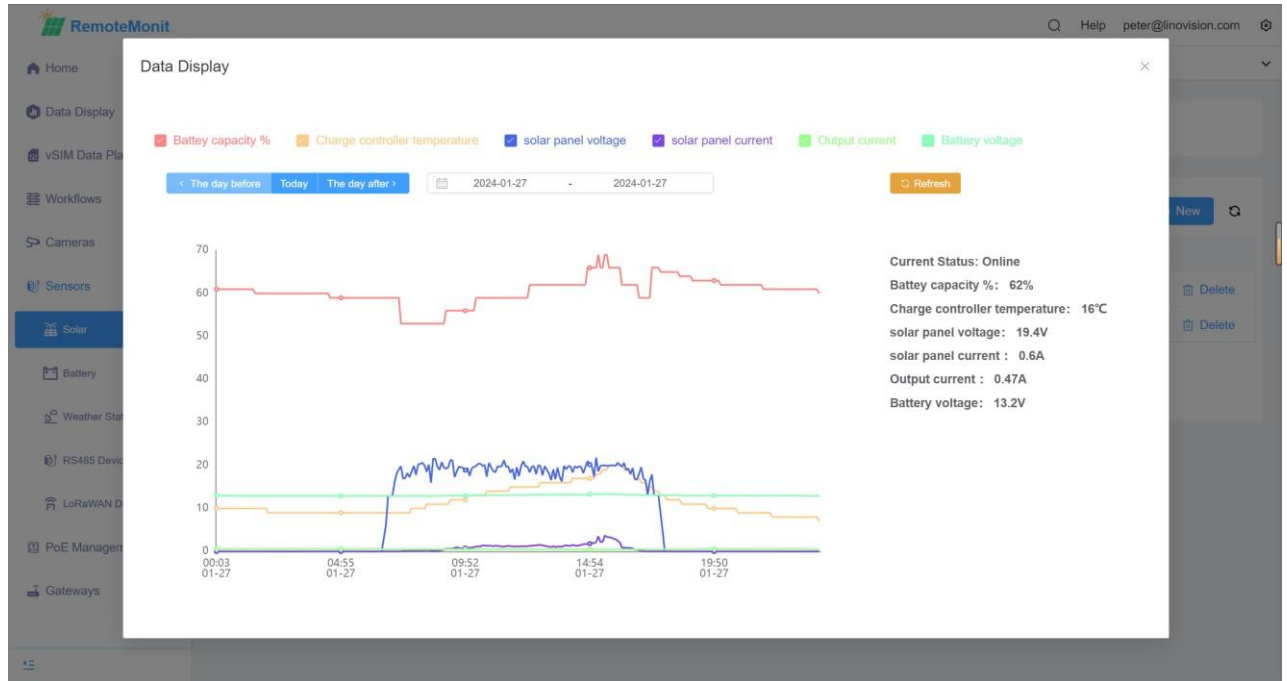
RemoteMonit

Help peter@linovision.com

Home

Data Display

vSIM Data Pla

Workflows

Cameras

Sensors

Solar

Battery

Weather Stat

RS485 Devic

LoRaWAN D

PoE Managem

Gateways

New

Delete

Delete

Data Display

Battey capacity % Charge controller temperature solar panel voltage solar panel current Output current Battery voltage

‹ The day before Today The day after ›

2024-01-27 - 2024-01-27

Refresh

70

60

50

40

30

20

10

0

00:03 01-27

04:55 01-27

09:52 01-27

14:54 01-27

19:50 01-27

Current Status: Online

Battey capacity %: 62%

Charge controller temperature: 16℃

solar panel voltage: 19.4V

solar panel current : 0.6A

Output current : 0.47A

Battery voltage: 13.2V